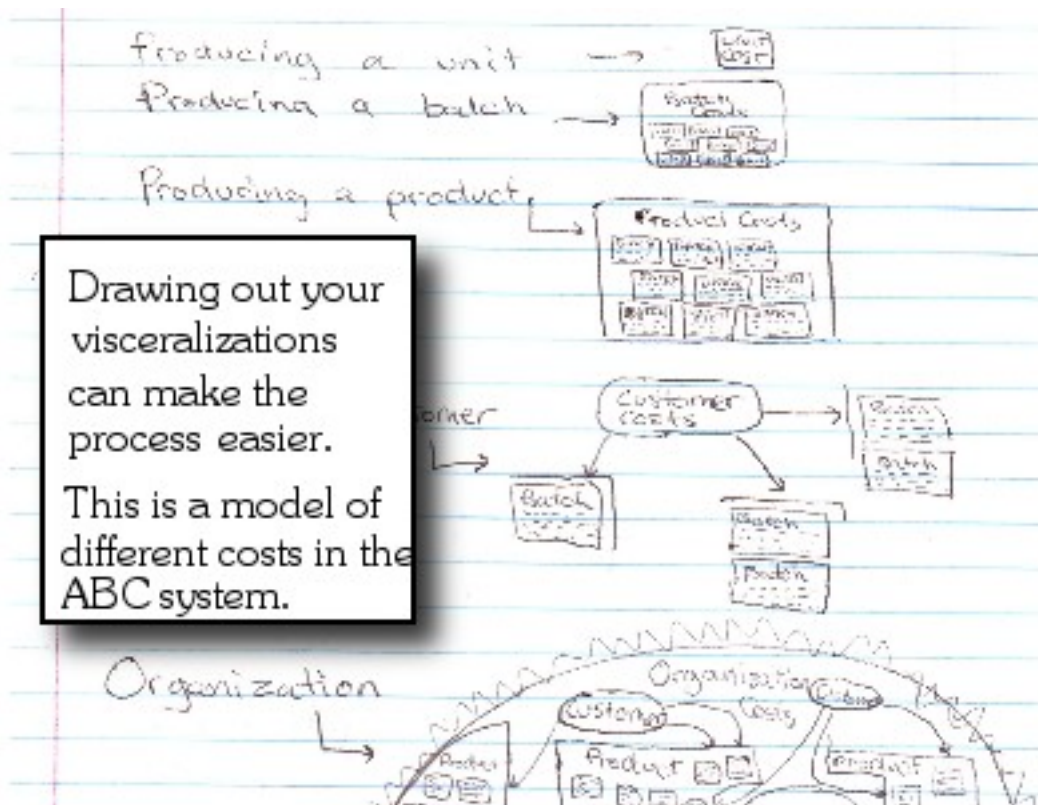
Producing a unit → Unit Cost

Producing a batch → Batch Costs

Producing a product → Product Costs

Drawing out your visceralizations can make the process easier.

This is a model of different costs in the ABC system.

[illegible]omer →

Customer Costs

Batch

Batch

Batch

Batch

Batch

Organization →

Organization Costs

Customer

Customer

Product

Product

Product